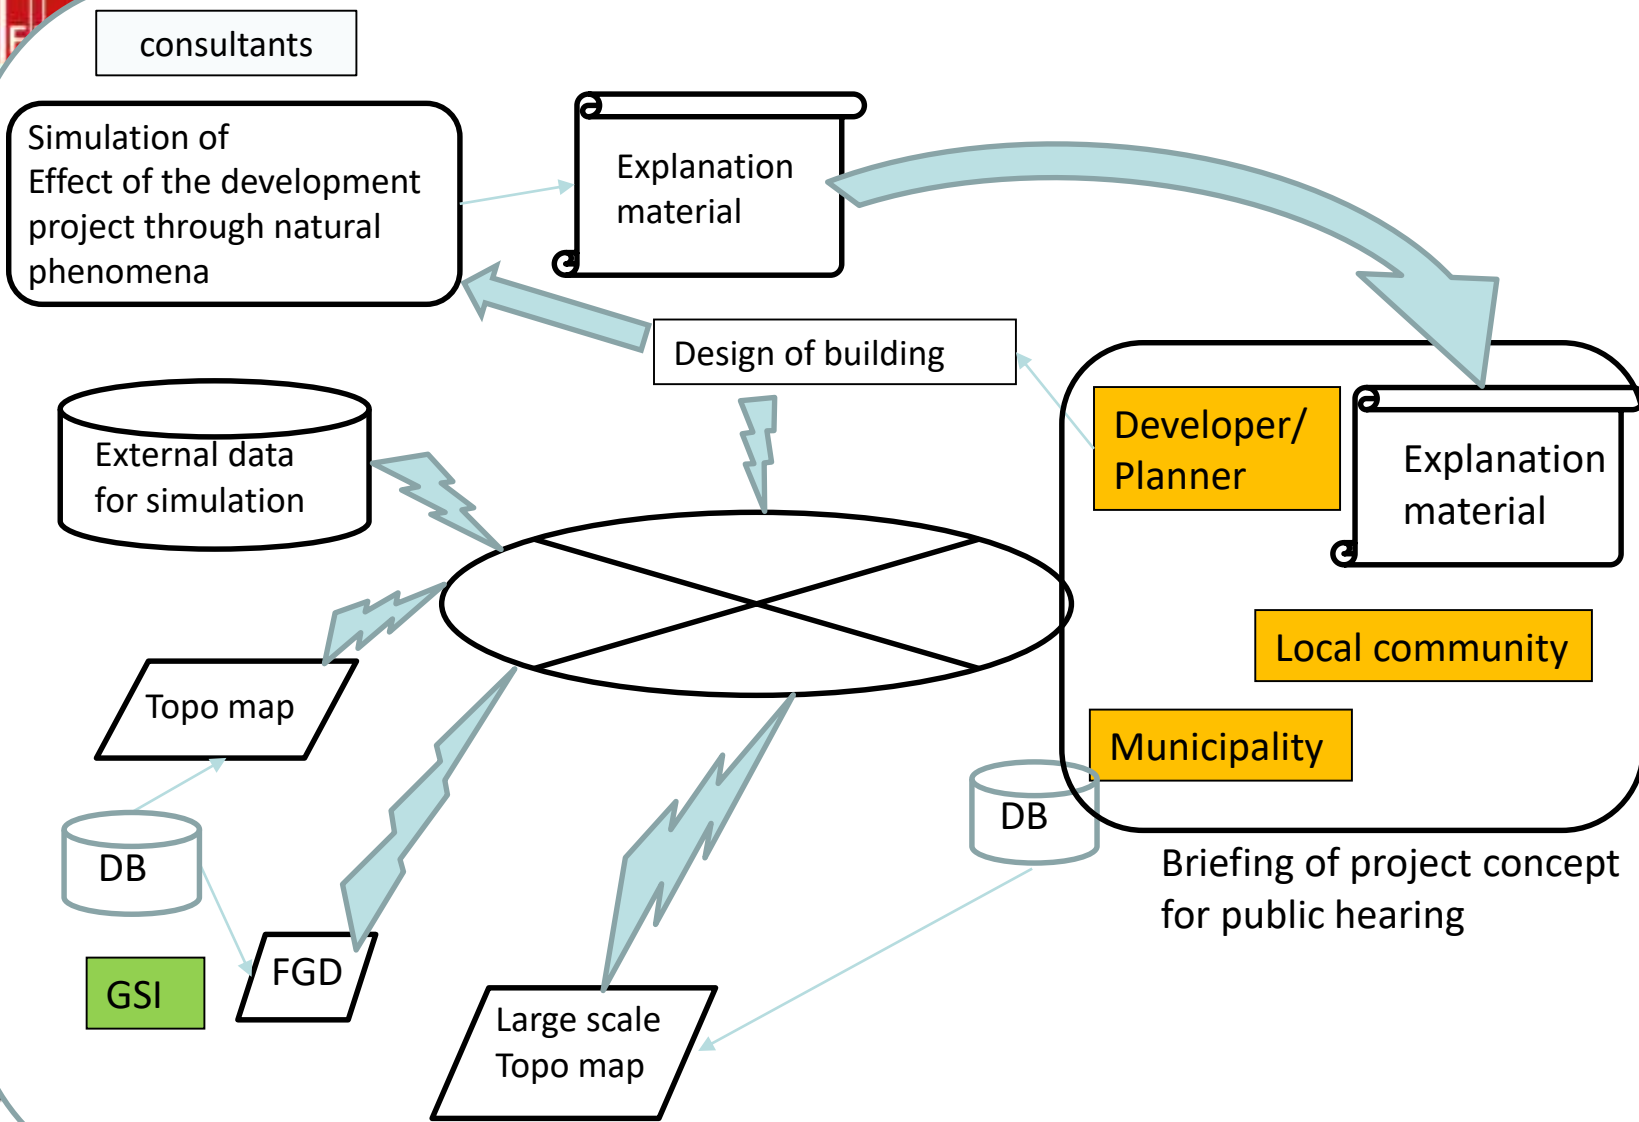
consultants

Simulation of Effect of the development project through natural phenomena

Explanation material

Design of building

External data for simulation

Developer/ Planner

Explanation material

Local community

Municipality

Topo map

DB

DB

Briefing of project concept for public hearing

GSI

FGD

Large scale Topo map